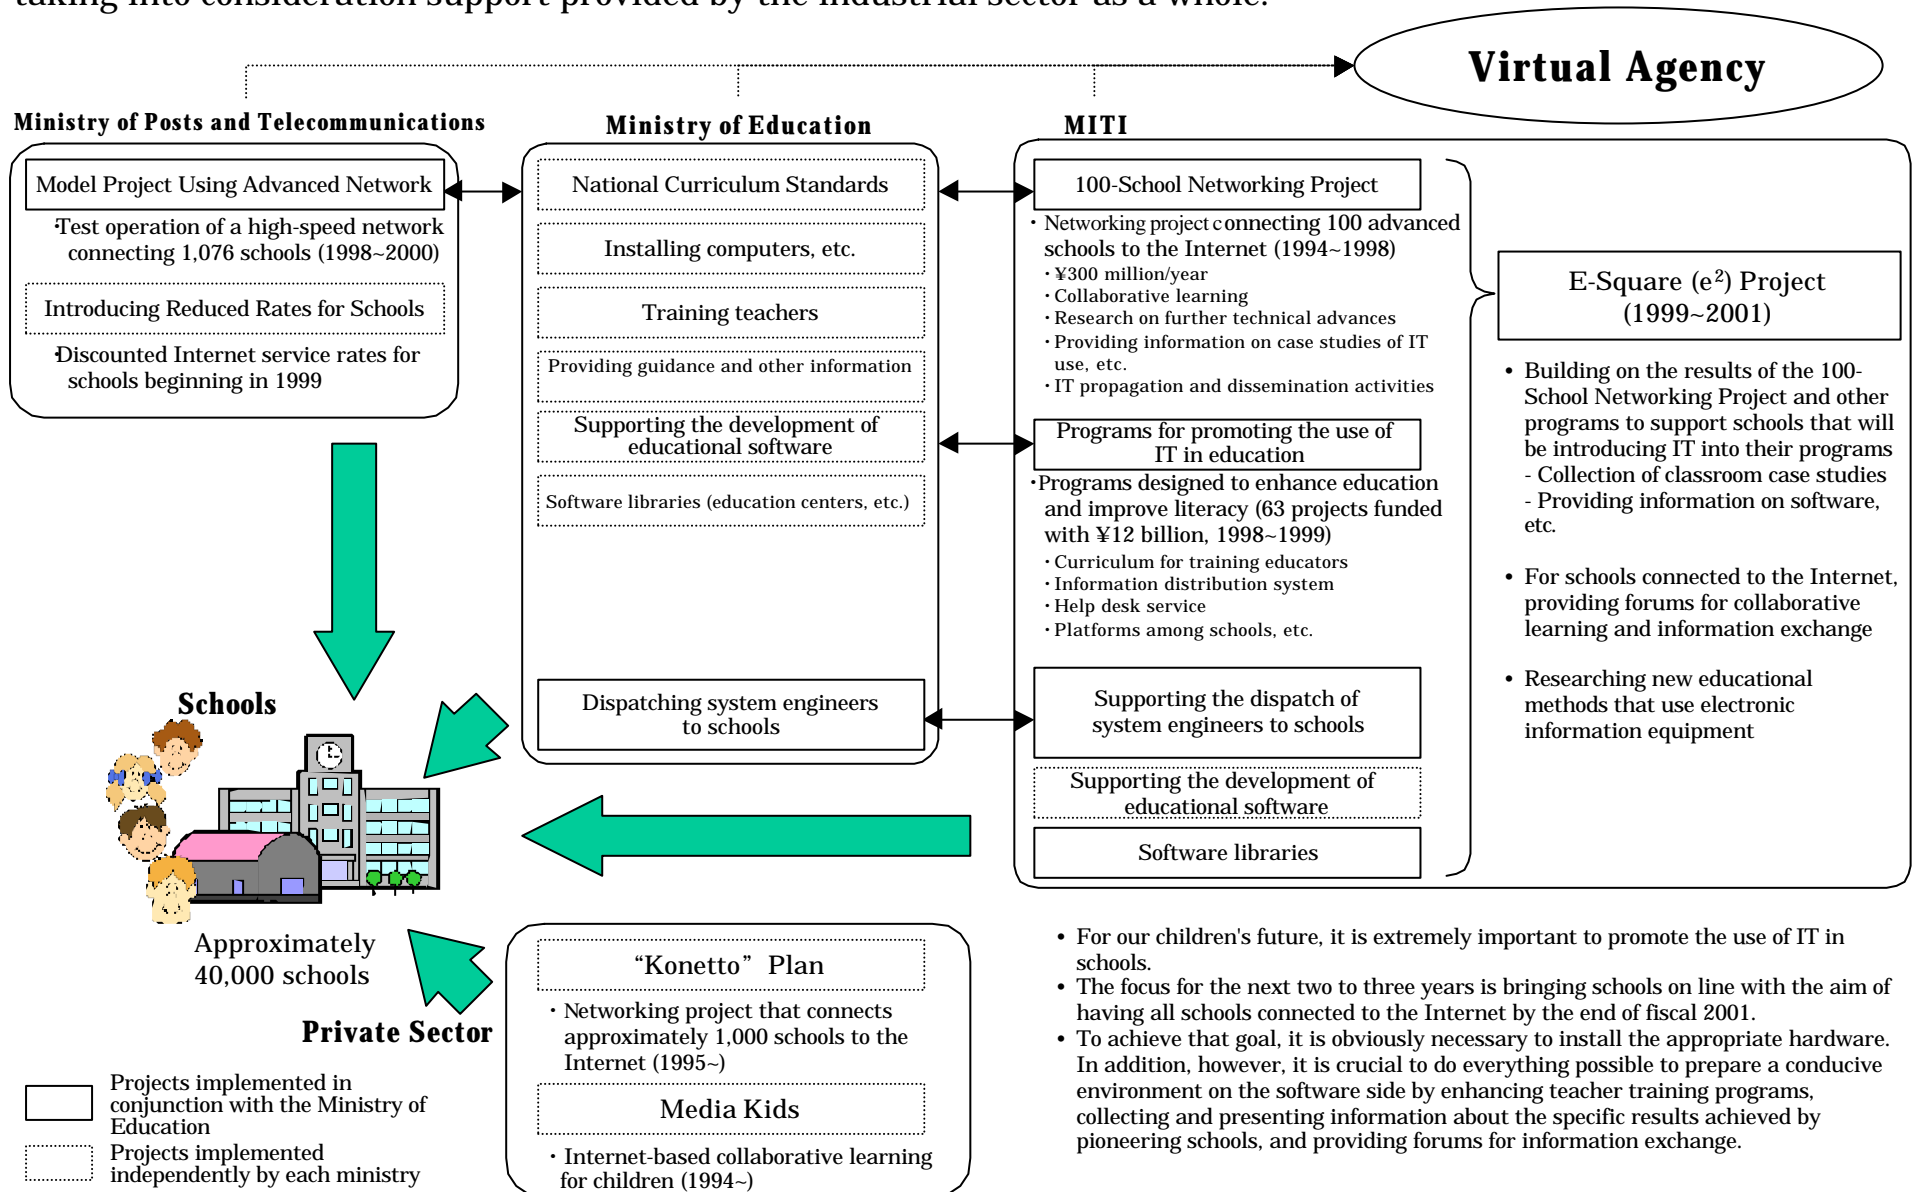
taking into consideration support provided by the industrial sector as a whole.

Virtual Agency

Ministry of Posts and Telecommunications

Model Project Using Advanced Network

·Test operation of a high-speed network connecting 1,076 schools (1998~2000)

Introducing Reduced Rates for Schools

·Discounted Internet service rates for schools beginning in 1999

Ministry of Education

National Curriculum Standards

Installing computers, etc.

Training teachers

Providing guidance and other information

Supporting the development of educational software

Software libraries (education centers, etc.)

Dispatching system engineers to schools

MITI

100-School Networking Project

· Networking project connecting 100 advanced schools to the Internet (1994~1998)
· ¥300 million/year
· Collaborative learning
· Research on further technical advances
· Providing information on case studies of IT use, etc.
· IT propagation and dissemination activities

Programs for promoting the use of IT in education

·Programs designed to enhance education and improve literacy (63 projects funded with ¥12 billion, 1998~1999)
· Curriculum for training educators
· Information distribution system
· Help desk service
· Platforms among schools, etc.

Supporting the dispatch of system engineers to schools

Supporting the development of educational software

Software libraries

E-Square ($e^2$) Project (1999~2001)

• Building on the results of the 100-School Networking Project and other programs to support schools that will be introducing IT into their programs
- Collection of classroom case studies
- Providing information on software, etc.

• For schools connected to the Internet, providing forums for collaborative learning and information exchange

• Researching new educational methods that use electronic information equipment

Schools

Approximately 40,000 schools

Private Sector

“Konetto” Plan

· Networking project that connects approximately 1,000 schools to the Internet (1995~)

Media Kids

· Internet-based collaborative learning for children (1994~)

Projects implemented in conjunction with the Ministry of Education

Projects implemented independently by each ministry

• For our children's future, it is extremely important to promote the use of IT in schools.
• The focus for the next two to three years is bringing schools on line with the aim of having all schools connected to the Internet by the end of fiscal 2001.
• To achieve that goal, it is obviously necessary to install the appropriate hardware. In addition, however, it is crucial to do everything possible to prepare a conducive environment on the software side by enhancing teacher training programs, collecting and presenting information about the specific results achieved by pioneering schools, and providing forums for information exchange.